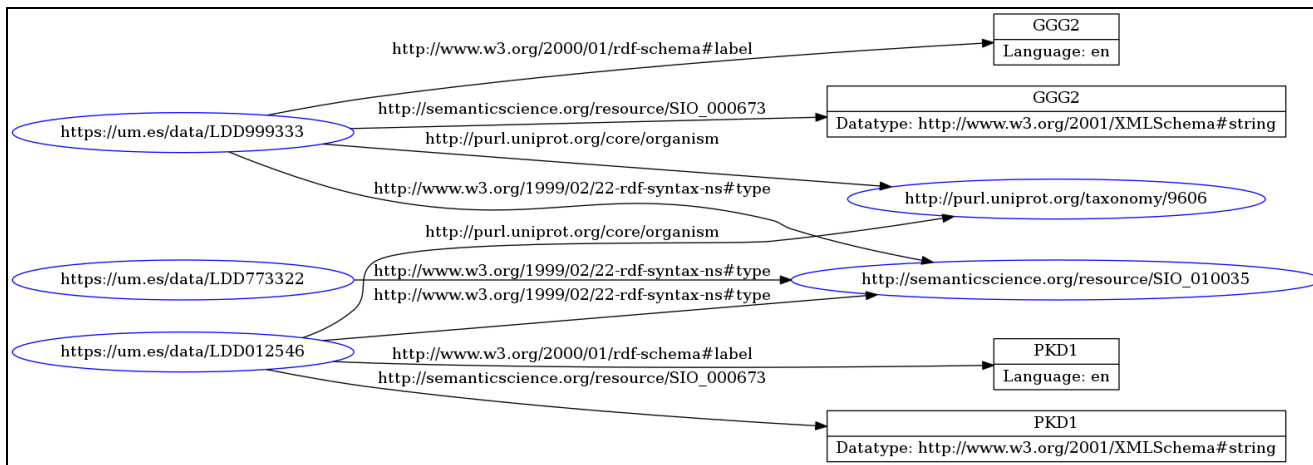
GGG2
Language: en

http://www.w3.org/2000/01/rdf-schema#label

GGG2
Datatype: http://www.w3.org/2001/XMLSchema#string

http://semanticscience.org/resource/SIO_000673

https://um.es/data/LDD999333

http://purl.uniprot.org/core/organism

http://www.w3.org/1999/02/22-rdf-syntax-ns#type

http://purl.uniprot.org/taxonomy/9606

http://purl.uniprot.org/core/organism

https://um.es/data/LDD773322

http://www.w3.org/1999/02/22-rdf-syntax-ns#type

http://semanticscience.org/resource/SIO_010035

http://www.w3.org/1999/02/22-rdf-syntax-ns#type

https://um.es/data/LDD012546

http://www.w3.org/2000/01/rdf-schema#label

PKD1
Language: en

http://semanticscience.org/resource/SIO_000673

PKD1
Datatype: http://www.w3.org/2001/XMLSchema#string